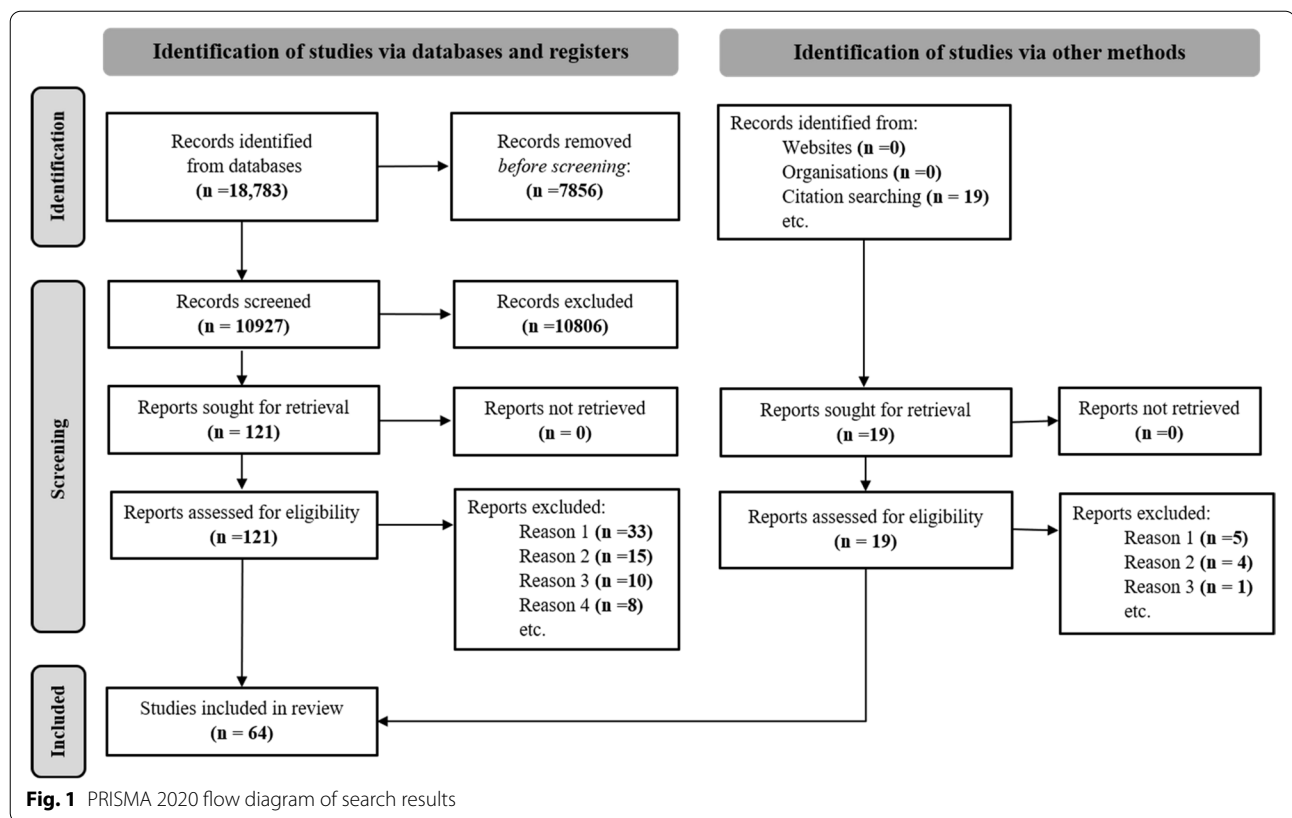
Identification of studies via databases and registers

Identification of studies via other methods

Identification

Records identified from databases (n =18,783)

Records removed before screening: (n =7856)

Records identified from:
Websites (n =0)
Organisations (n =0)
Citation searching (n = 19)
etc.

Screening

Records screened (n = 10927)

Records excluded (n =10806)

Reports sought for retrieval (n = 121)

Reports not retrieved (n = 0)

Reports sought for retrieval (n =19)

Reports not retrieved (n =0)

Reports assessed for eligibility (n =121)

Reports excluded:
Reason 1 (n =33)
Reason 2 (n =15)
Reason 3 (n =10)
Reason 4 (n =8)
etc.

Reports assessed for eligibility (n = 19)

Reports excluded:
Reason 1 (n =5)
Reason 2 (n = 4)
Reason 3 (n = 1)
etc.

Included

Studies included in review (n = 64)

Fig. 1 PRISMA 2020 flow diagram of search results